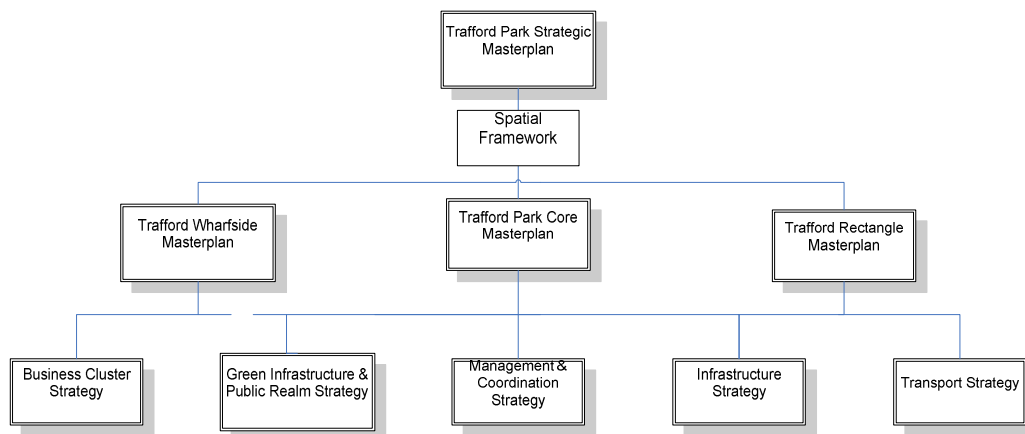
Trafford Park Strategic Masterplan

Spatial Framework

Trafford Wharfside Masterplan

Trafford Park Core Masterplan

Trafford Rectangle Masterplan

Business Cluster Strategy

Green Infrastructure & Public Realm Strategy

Management & Coordination Strategy

Infrastructure Strategy

Transport Strategy